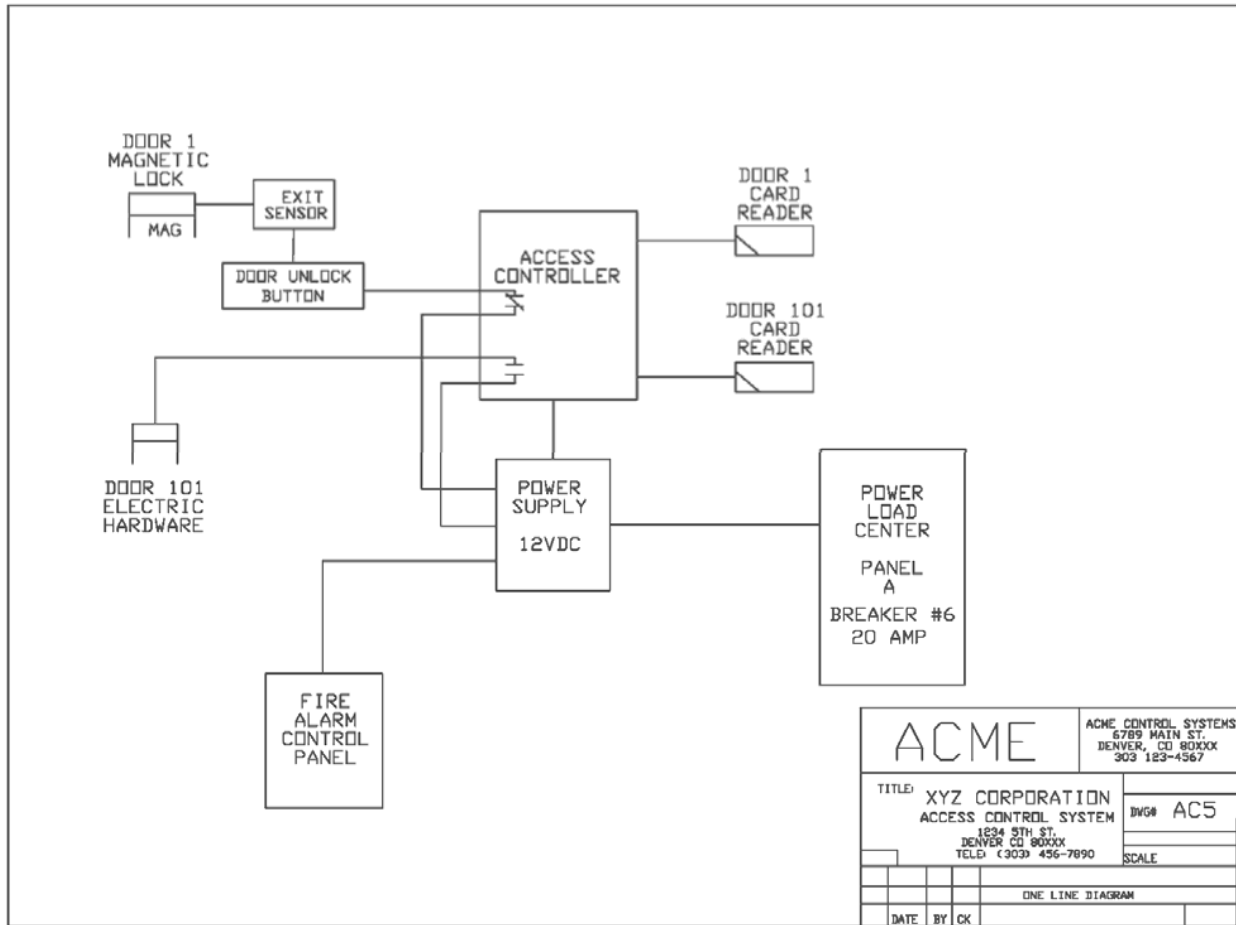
DOOR 1
MAGNETIC
LOCK

MAG

EXIT
SENSOR

DOOR UNLOCK
BUTTON

ACCESS
CONTROLLER

DOOR 1
CARD
READER

DOOR 101
CARD
READER

DOOR 101
ELECTRIC
HARDWARE

POWER
SUPPLY
12VDC

POWER
LOAD
CENTER
PANEL
A
BREAKER #6
20 AMP

FIRE
ALARM
CONTROL
PANEL

ACME

ACME CONTROL SYSTEMS
6789 MAIN ST.
DENVER, CO 80XXX
303 123-4567

TITLE: XYZ CORPORATION
ACCESS CONTROL SYSTEM
1234 5TH ST.
DENVER CO 80XXX
TELE: (303) 456-7890

DWG# AC5

SCALE

ONE LINE DIAGRAM

DATE BY CK